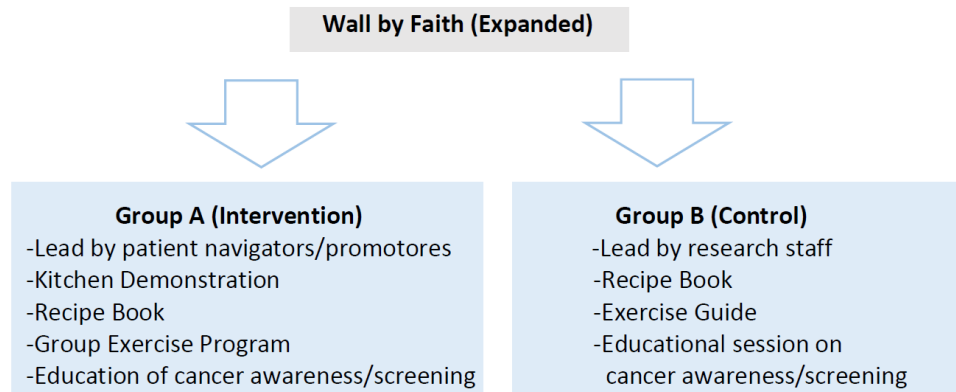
Wall by Faith (Expanded)

Group A (Intervention)
-Lead by patient navigators/promotores
-Kitchen Demonstration
-Recipe Book
-Group Exercise Program
-Education of cancer awareness/screening

Group B (Control)
-Lead by research staff
-Recipe Book
-Exercise Guide
-Educational session on cancer awareness/screening